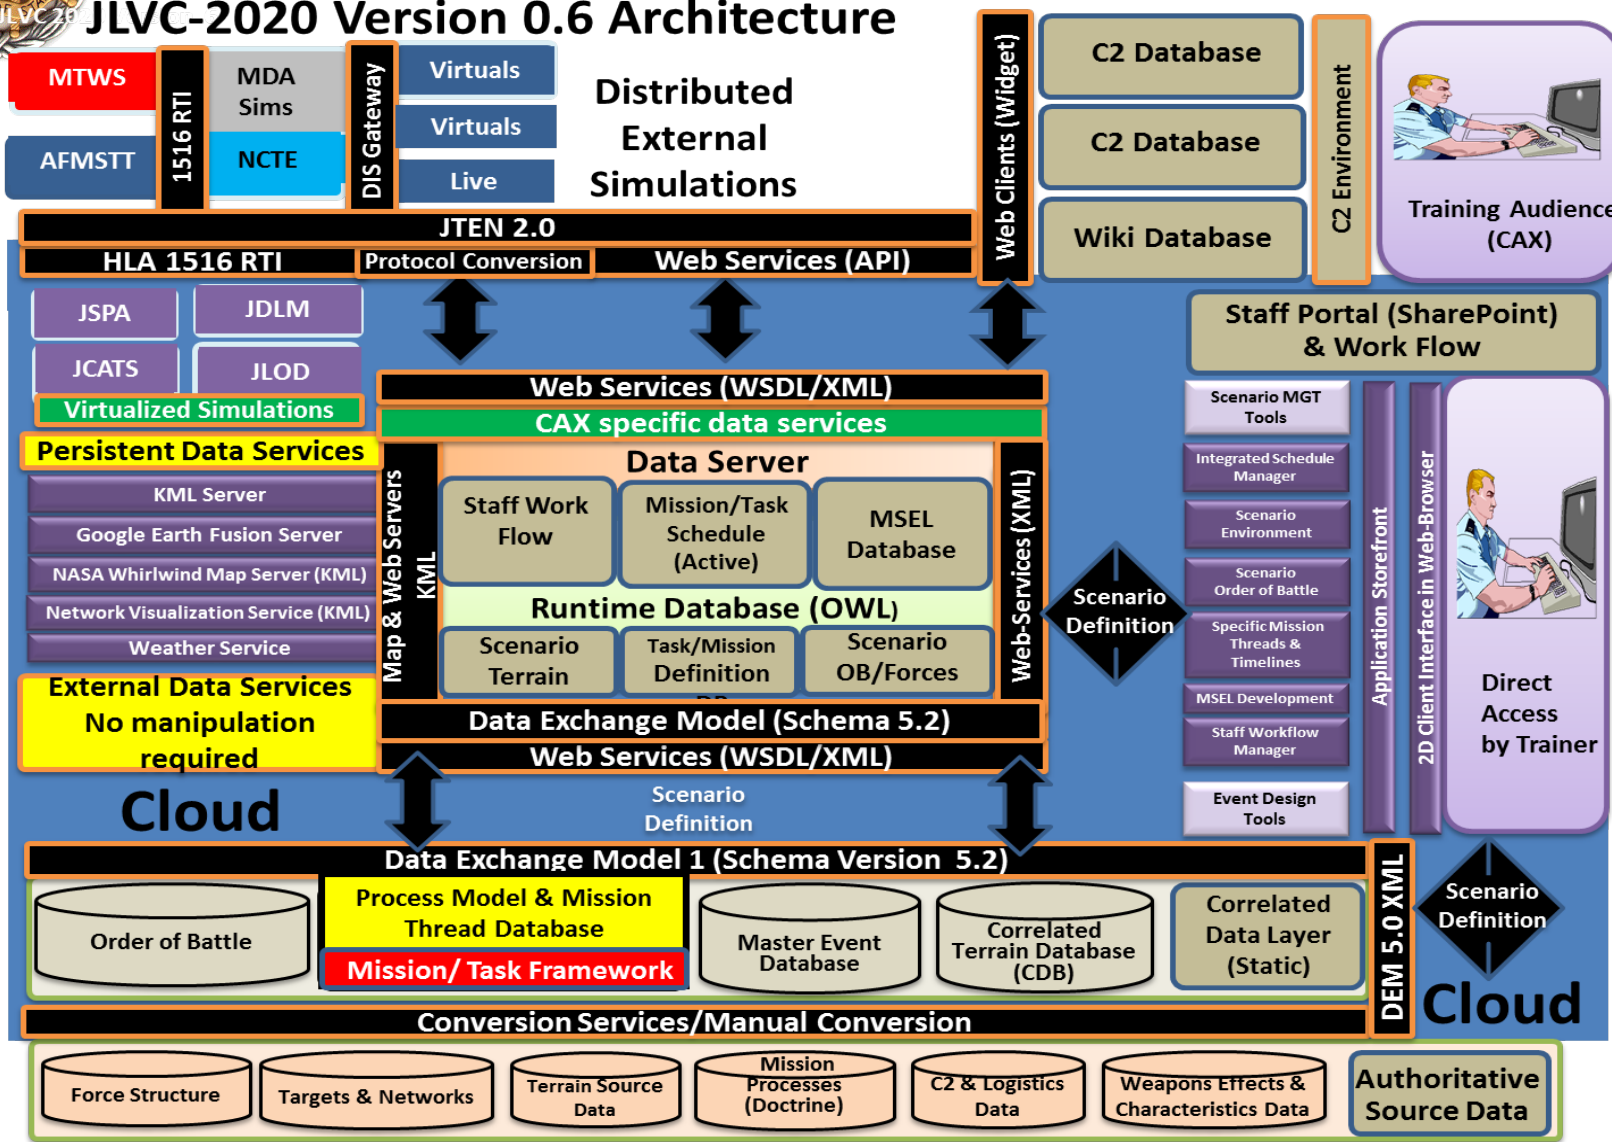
JLVC 2020 JLVC-2020 Version 0.6 Architecture

MTWS
AFMSTT
1516 RTI
MDA Sims
NCTE
DIS Gateway
Virtuals
Virtuals
Live
Distributed External Simulations
Web Clients (Widget)
C2 Database
C2 Database
Wiki Database
C2 Environment
Training Audience (CAX)

JTEN 2.0
HLA 1516 RTI
Protocol Conversion
Web Services (API)

JSPA
JDLM
JCATS
JLOD
Virtualized Simulations
Persistent Data Services
KML Server
Google Earth Fusion Server
NASA Whirlwind Map Server (KML)
Network Visualization Service (KML)
Weather Service
External Data Services No manipulation required
Cloud

Web Services (WSDL/XML)
CAX specific data services
Map & Web Servers KML
Data Server
Staff Work Flow
Mission/Task Schedule (Active)
MSEL Database
Runtime Database (OWL)
Scenario Terrain
Task/Mission Definition
Scenario OB/Forces
Web-Services (XML)
Data Exchange Model (Schema 5.2)
Web Services (WSDL/XML)
Scenario Definition
Scenario Definition

Staff Portal (SharePoint) & Work Flow
Scenario MGT Tools
Integrated Schedule Manager
Scenario Environment
Scenario Order of Battle
Specific Mission Threads & Timelines
MSEL Development
Staff Workflow Manager
Event Design Tools
Application Storefront
2D Client Interface in Web-Browser
Direct Access by Trainer

Data Exchange Model 1 (Schema Version 5.2)
Order of Battle
Process Model & Mission Thread Database
Mission/ Task Framework
Master Event Database
Correlated Terrain Database (CDB)
Correlated Data Layer (Static)
DEM 5.0 XML
Scenario Definition
Cloud
Conversion Services/Manual Conversion
Force Structure
Targets & Networks
Terrain Source Data
Mission Processes (Doctrine)
C2 & Logistics Data
Weapons Effects & Characteristics Data
Authoritative Source Data